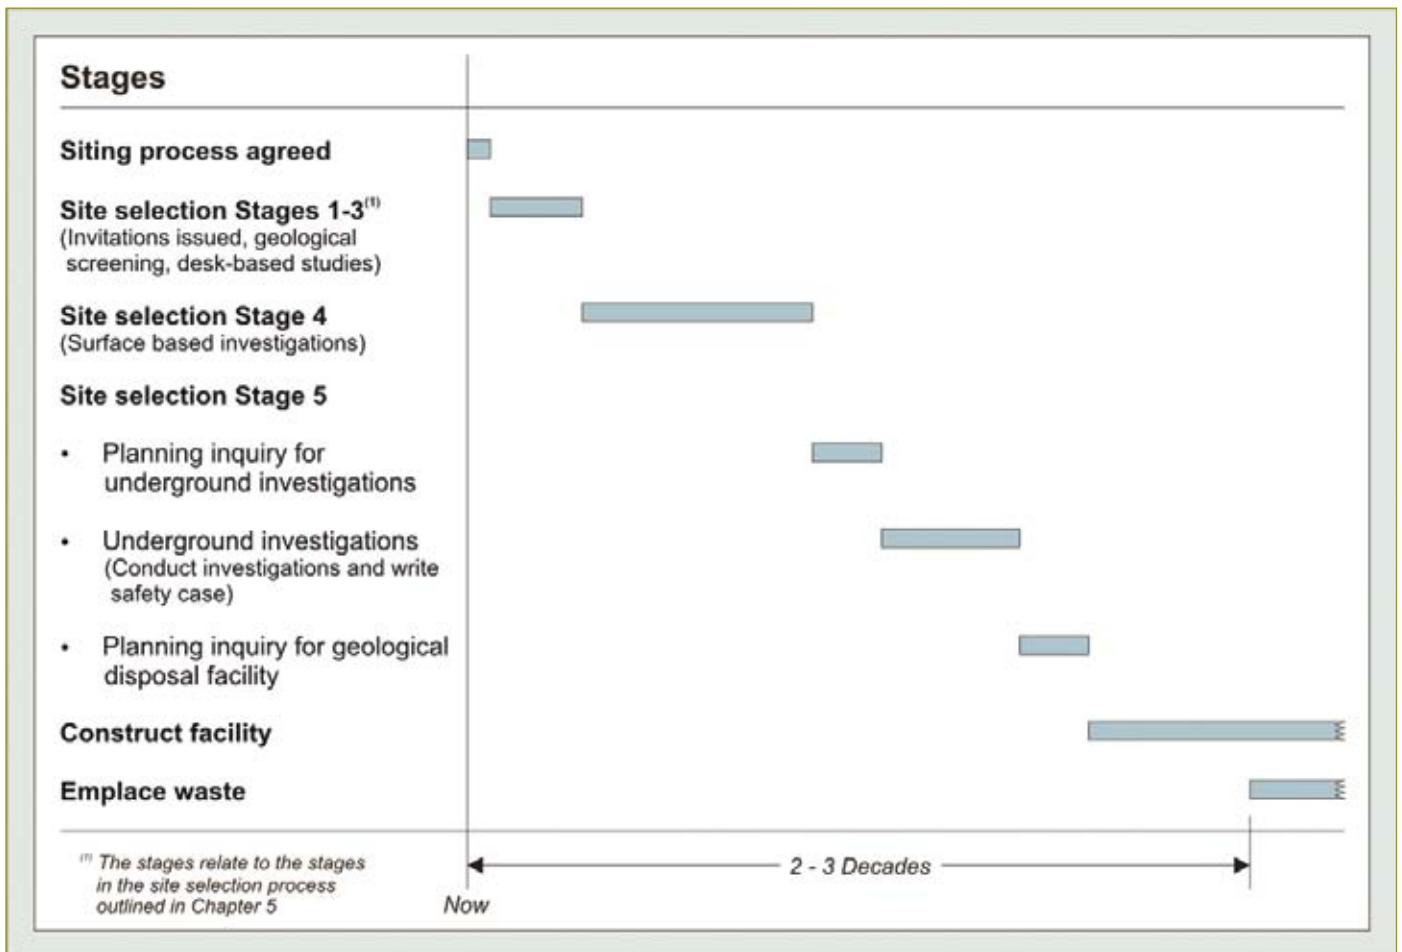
Stages

Siting process agreed

Site selection Stages 1-3$^{(1)}$
(Invitations issued, geological screening, desk-based studies)

Site selection Stage 4
(Surface based investigations)

Site selection Stage 5

• Planning inquiry for underground investigations

• Underground investigations
(Conduct investigations and write safety case)

• Planning inquiry for geological disposal facility

Construct facility

Emplace waste

$^{(1)}$ The stages relate to the stages in the site selection process outlined in Chapter 5

2 - 3 Decades

Now